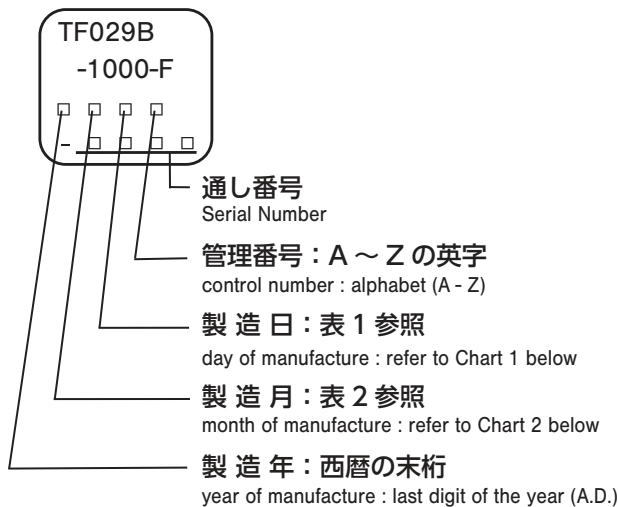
TF029B
-1000-F
□ □ □ □
- □ □ □ □

通し番号
Serial Number

管理番号：A ～ Z の英字
control number : alphabet (A - Z)

製 造 日：表 1 参照
day of manufacture : refer to Chart 1 below

製 造 月：表 2 参照
month of manufacture : refer to Chart 2 below

製 造 年：西暦の末桁
year of manufacture : last digit of the year (A.D.)